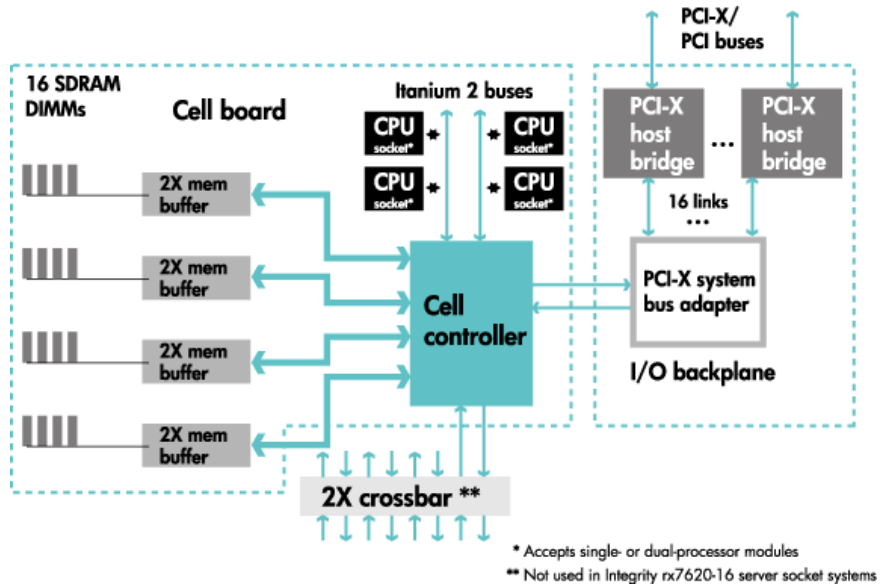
PCI-X/
PCI buses

16 SDRAM
DIMMs

Cell board

Itanium 2 buses

CPU
socket*

CPU
socket*

CPU
socket*

CPU
socket*

PCI-X
host
bridge

...

PCI-X
host
bridge

16 links
...

2X mem
buffer

2X mem
buffer

2X mem
buffer

2X mem
buffer

Cell
controller

PCI-X system
bus adapter

I/O backplane

2X crossbar **

* Accepts single- or dual-processor modules
** Not used in Integrity rx7620-16 server socket systems